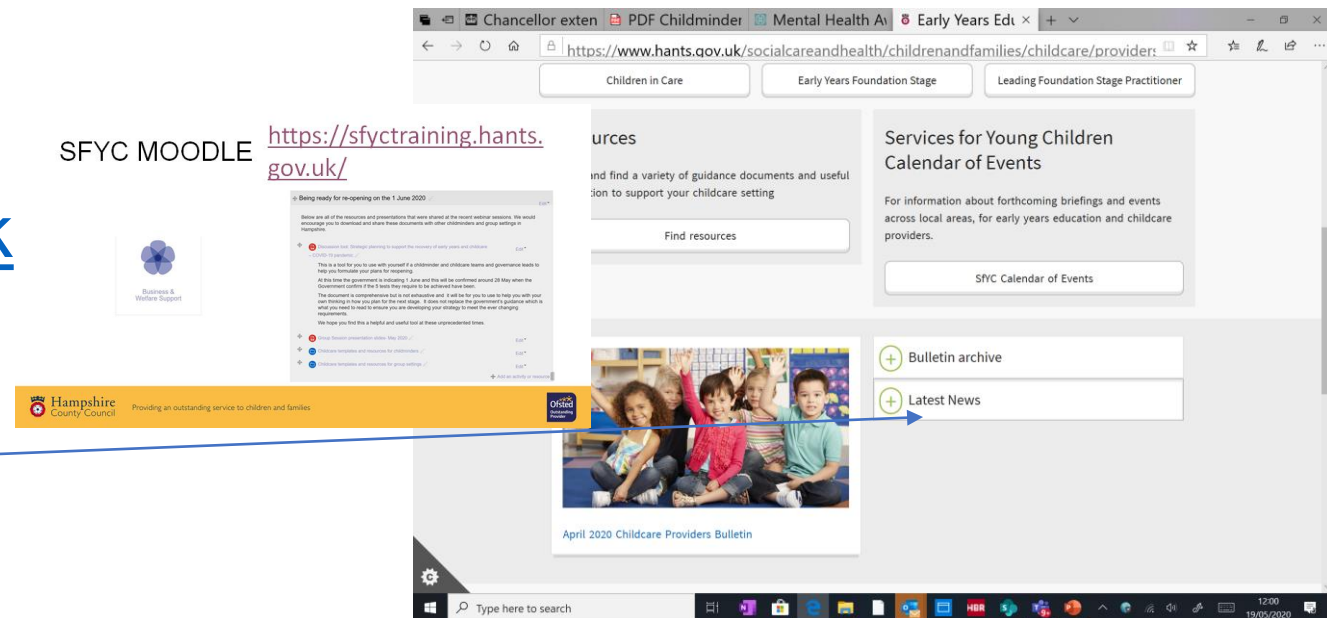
Chancellor exten | PDF Childminder | Mental Health Av | Early Years Edu ×

https://www.hants.gov.uk/socialcareandhealth/childrenandfamilies/childcare/providers

Children in Care | Early Years Foundation Stage | Leading Foundation Stage Practitioner

SFYC MOODLE https://sfyctraining.hants.gov.uk/

urces

and find a variety of guidance documents and useful tion to support your childcare setting

Find resources

Services for Young Children Calendar of Events

For information about forthcoming briefings and events across local areas, for early years education and childcare providers.

SfYC Calendar of Events

Being ready for re-opening on the 1 June 2020

Below are all of the resources and presentations that were shared at the recent webinar sessions. We would encourage you to download and share these documents with other childminders and group settings in Hampshire.

Discussion tool: Strategic planning to support the recovery of early years and childcare – COVID-19 pandemic

This is a tool for you to use with yourself if a childminder and childcare teams and governance leads to help you formulate your plans for reopening.

At this time the government is indicating 1 June and this will be confirmed around 28 May when the Government confirm if the 5 tests they require to be achieved have been.

The document is comprehensive but is not exhaustive and it will be for you to use to help you with your own thinking in how you plan for the next stage. It does not replace the government's guidance which is what you need to read to ensure you are developing your strategy to meet the ever changing requirements.

We hope you find this a helpful and useful tool at these unprecedented times.

Group Session presentation slides: May 2020

Childcare templates and resources for childminders

Childcare templates and resources for group settings

Add an activity or resource

Edit

Business & Welfare Support

Hampshire County Council

Providing an outstanding service to children and families

Ofsted Outstanding Provider

Bulletin archive

Latest News

April 2020 Childcare Providers Bulletin

Type here to search

12:00
19/05/2020